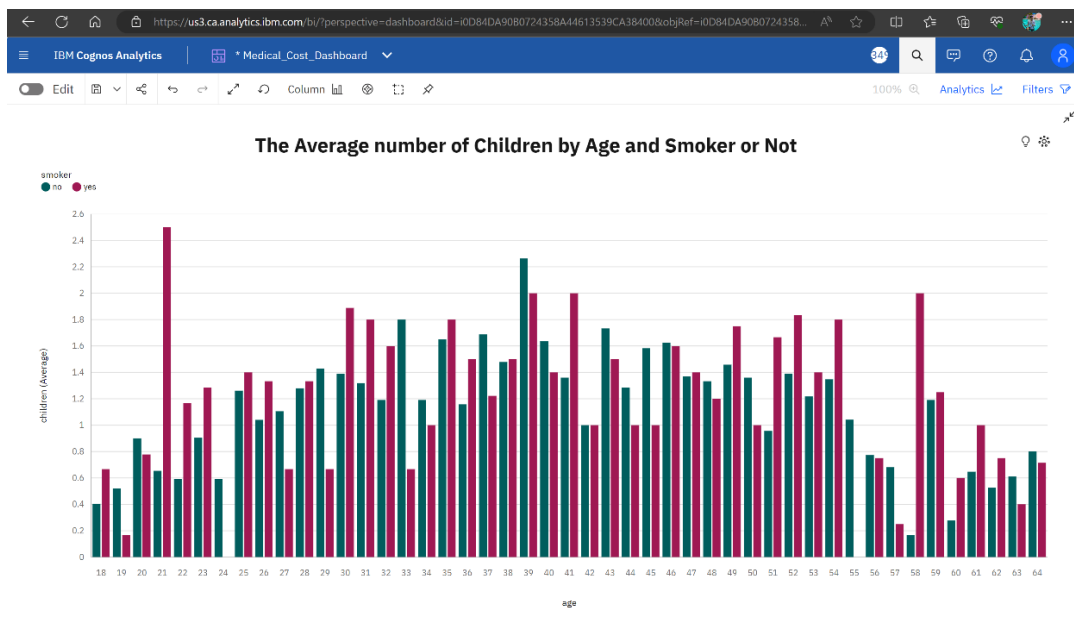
https://us3.ca.analytics.ibm.com/bi/?perspective=dashboard&id=i0D84DA90B0724358A44613539CA38400&objRef=i0D84DA9080724358...

IBM Cognos Analytics | * Medical_Cost_Dashboard

349

Edit | Column | 100% | Analytics | Filters

The Average number of Children by Age and Smoker or Not

smoker
no yes

children (Average)

2.6
2.4
2.2
2
1.8
1.6
1.4
1.2
1
0.8
0.6
0.4
0.2
0

18 19 20 21 22 23 24 25 26 27 28 29 30 31 32 33 34 35 36 37 38 39 40 41 42 43 44 45 46 47 48 49 50 51 52 53 54 55 56 57 58 59 60 61 62 63 64

age